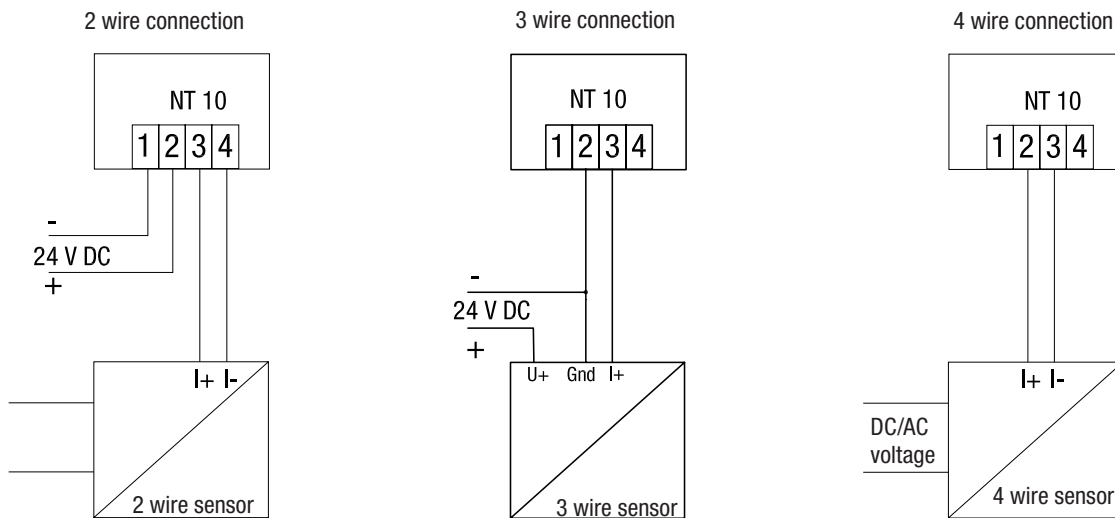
2 wire connection

NT 10

1 2 3 4

-

24 V DC

+

I+ I-

2 wire sensor

3 wire connection

NT 10

1 2 3 4

-

24 V DC

+

U+ Gnd I+

3 wire sensor

4 wire connection

NT 10

1 2 3 4

I+ I-

DC/AC voltage

4 wire sensor